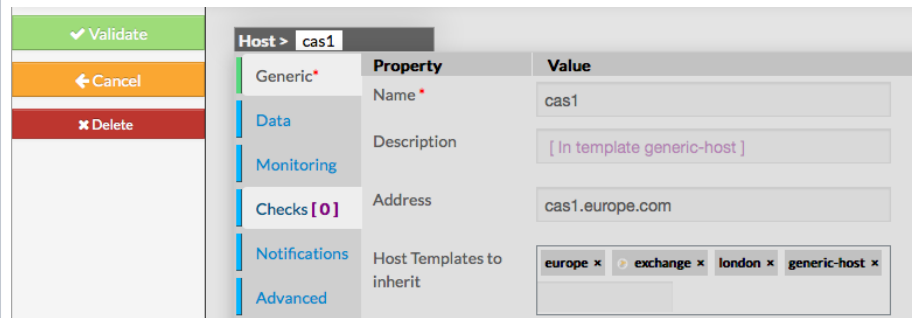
✔ Validate

← Cancel

✖ Delete

Host > cas1

Generic*

Data

Monitoring

Checks [0]

Notifications

Advanced

| Property | Value |
|---|---|
| Name* | cas1 |
| Description | [ In template generic-host ] |
| Address | cas1.europe.com |
| Host Templates to inherit | europe × exchange × london × generic-host × |